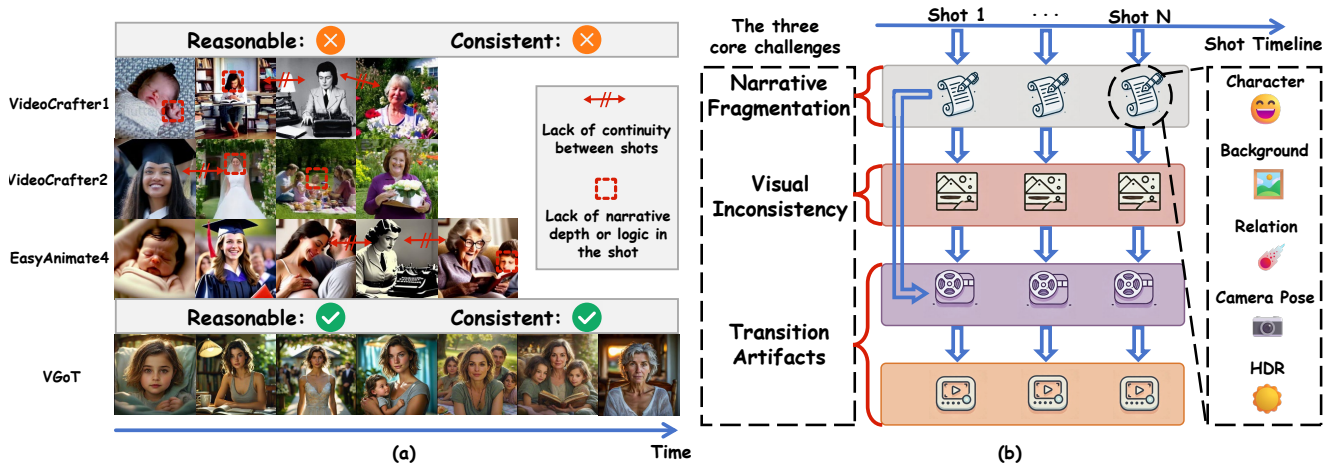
Reasonable: Consistent:

VideoCrafter1

VideoCrafter2

EasyAnimate4

Lack of continuity between shots

Lack of narrative depth or logic in the shot

Reasonable: Consistent:

VGoT

Time

(a)

The three core challenges

Shot 1 · · · Shot N

Shot Timeline

Narrative Fragmentation

Visual Inconsistency

Transition Artifacts

Character

Background

Relation

Camera Pose

HDR

(b)